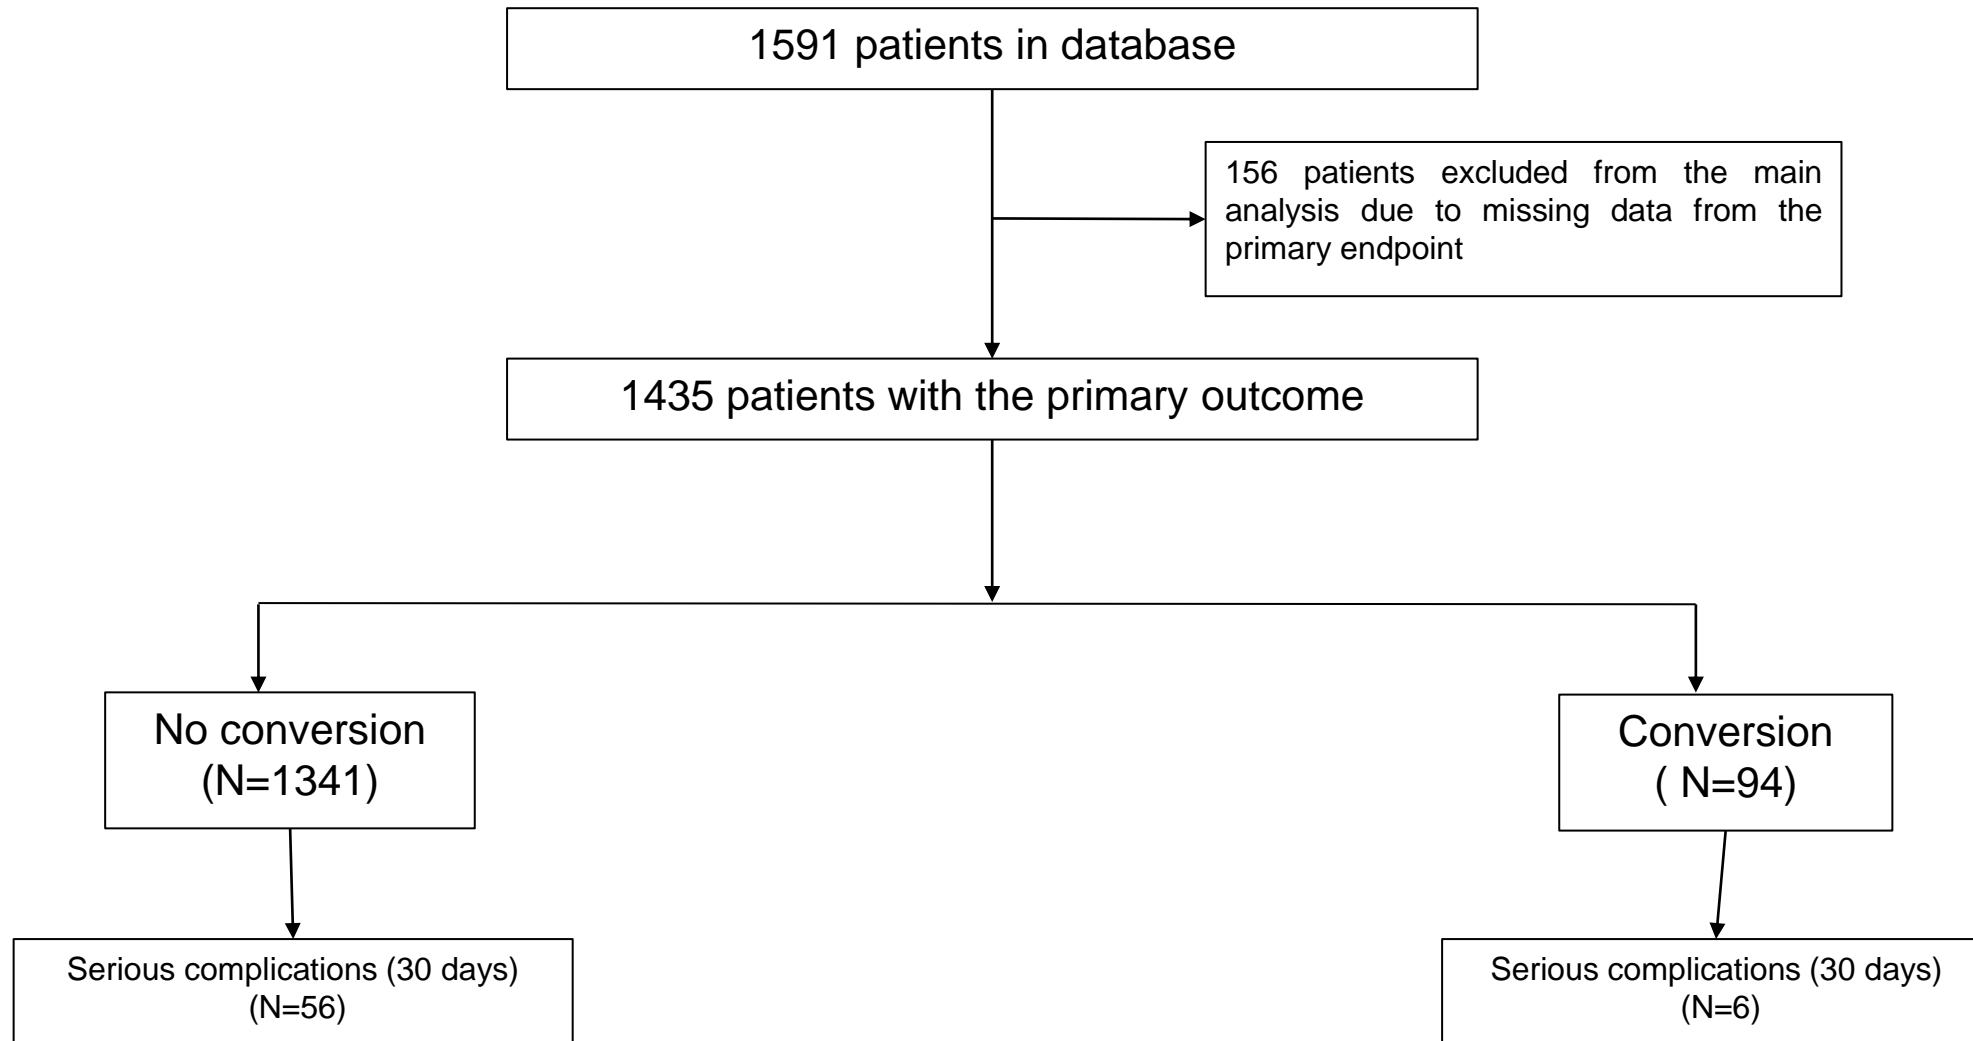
1591 patients in database

156 patients excluded from the main analysis due to missing data from the primary endpoint

1435 patients with the primary outcome

No conversion (N=1341)

Conversion ( N=94)

Serious complications (30 days) (N=56)

Serious complications (30 days) (N=6)